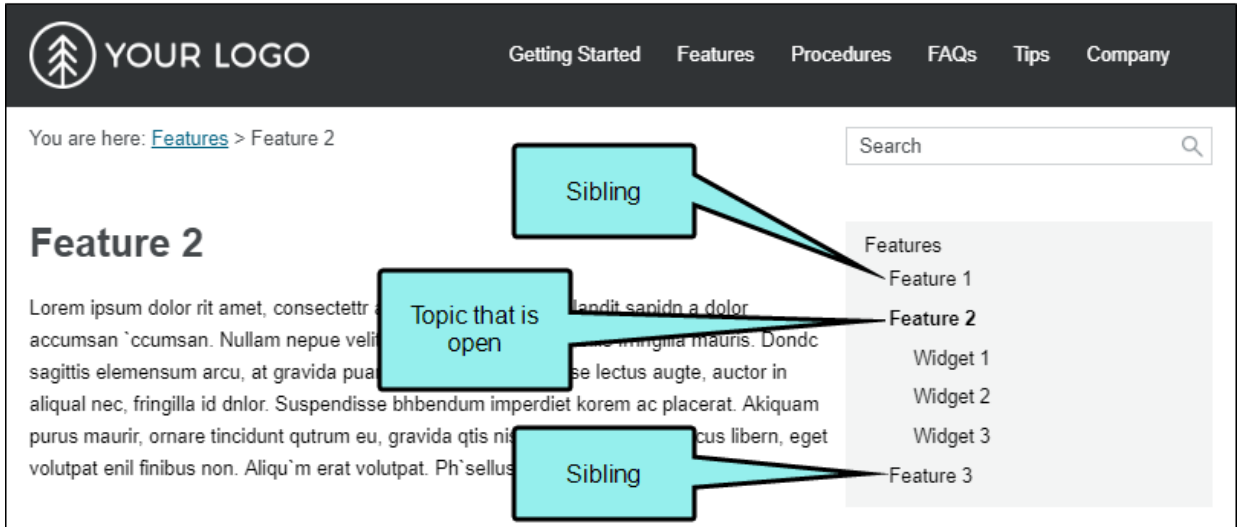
YOUR LOGO

Getting Started Features Procedures FAQs Tips Company

You are here: Features > Feature 2

Search

Sibling

Feature 2

Lorem ipsum dolor rit amet, consectettr a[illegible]landit sapidn a dolor accumsan `ccumsan. Nullam nepue veli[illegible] fringilla mauris. Dondc sagittis elemensum arcu, at gravida pua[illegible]se lectus augte, auctor in aliqual nec, fringilla id dnlor. Suspendisse bhbendum imperdiet korem ac placerat. Akiquam purus maurir, ornare tincidunt qutrum eu, gravida qtis ni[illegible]cus libern, eget volutpat enil finibus non. Aliqu`m erat volutpat. Ph`sellus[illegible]

Topic that is open

Sibling

Features
Feature 1
Feature 2
Widget 1
Widget 2
Widget 3
Feature 3